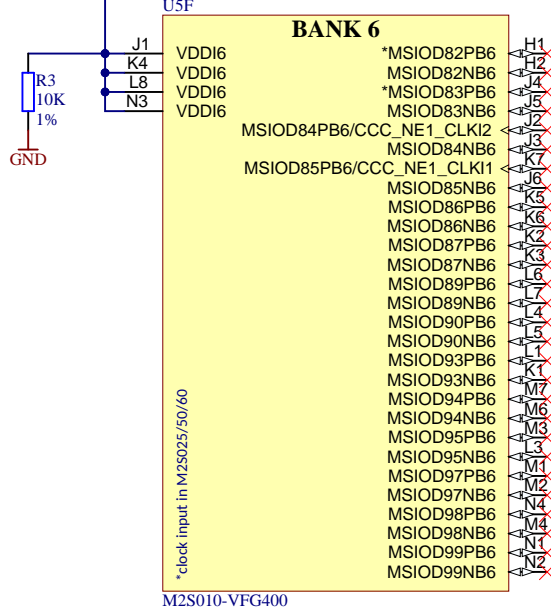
U5F

BANK 6

R3
10K
1%

GND

J1 VDDI6
K4 VDDI6
L8 VDDI6
N3 VDDI6

*MSIOD82PB6 H1
MSIOD82NB6 H2
*MSIOD83PB6 J4
MSIOD83NB6 J5
MSIOD84PB6/CCC_NE1_CLKI2 J2
MSIOD84NB6 J3
MSIOD85PB6/CCC_NE1_CLKI1 K7
MSIOD85NB6 J6
MSIOD86PB6 K5
MSIOD86NB6 K6
MSIOD87PB6 K2
MSIOD87NB6 K3
MSIOD89PB6 L6
MSIOD89NB6 L7
MSIOD90PB6 L4
MSIOD90NB6 L5
MSIOD93PB6 L1
MSIOD93NB6 K1
MSIOD94PB6 M7
MSIOD94NB6 M6
MSIOD95PB6 M3
MSIOD95NB6 L3
MSIOD97PB6 M1
MSIOD97NB6 M2
MSIOD98PB6 N4
MSIOD98NB6 M4
MSIOD99PB6 N1
MSIOD99NB6 N2

*clock input in M2S025/50/60

M2S010-VFG400